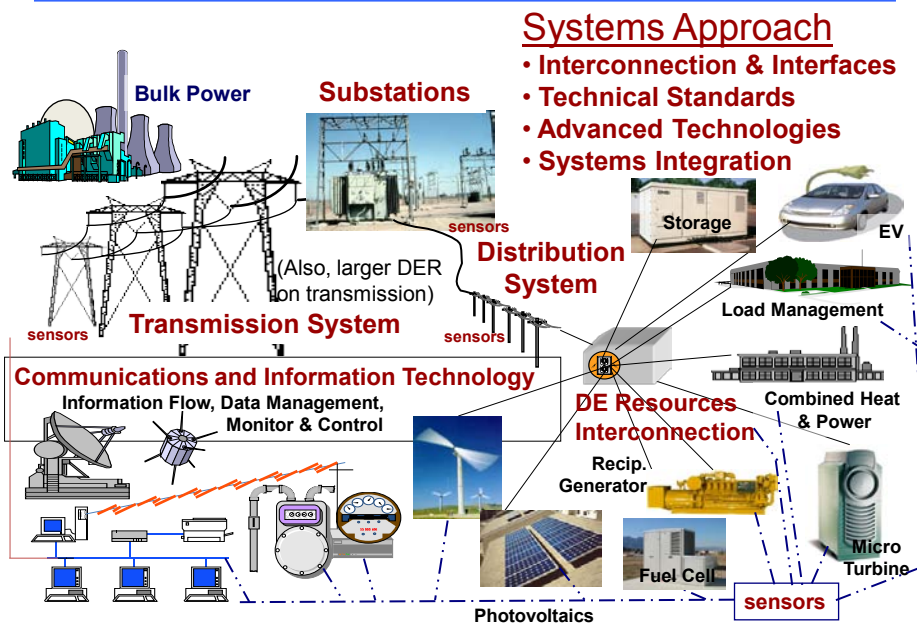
Systems Approach
• Interconnection & Interfaces
• Technical Standards
• Advanced Technologies
• Systems Integration

Bulk Power

Substations

sensors

Storage

EV

(Also, larger DER on transmission)

Distribution System

sensors

Transmission System

sensors

Load Management

Communications and Information Technology

Information Flow, Data Management, Monitor & Control

DE Resources Interconnection

Combined Heat & Power

Recip. Generator

Fuel Cell

Micro Turbine

Photovoltaics

sensors